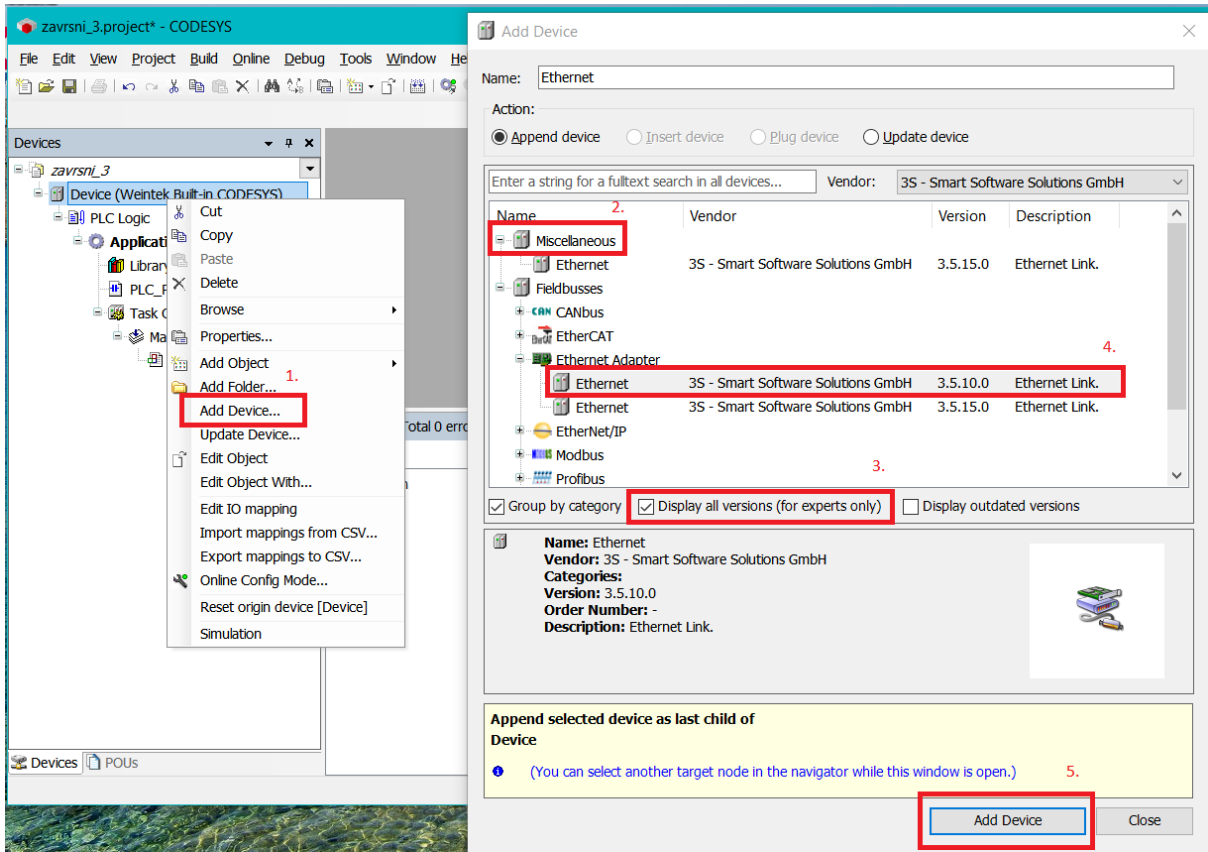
zavrsni_3.project* - CODESYS

File Edit View Project Build Online Debug Tools Window He

Devices

zavrsni_3
Device (Weintek Built-in CODESYS)
PLC Logic
Applicati
Library
PLC_F
Task C
Ma

Cut
Copy
Paste
Delete
Browse
Properties...
Add Object
Add Folder...
1.
Add Device...
Update Device...
Edit Object
Edit Object With...
Edit IO mapping
Import mappings from CSV...
Export mappings to CSV...
Online Config Mode...
Reset origin device [Device]
Simulation

Total 0 erro

Devices POUs

Add Device

Name: Ethernet

Action:
Append device Insert device Plug device Update device

Enter a string for a fulltext search in all devices... Vendor: 3S - Smart Software Solutions GmbH

| Name | Vendor | Version | Description |
|---|---|---|---|
| Miscellaneous | | | |
| Ethernet | 3S - Smart Software Solutions GmbH | 3.5.15.0 | Ethernet Link. |
| Fieldbusses | | | |
| CANbus | | | |
| EtherCAT | | | |
| Ethernet Adapter | | | |
| Ethernet | 3S - Smart Software Solutions GmbH | 3.5.10.0 | Ethernet Link. |
| Ethernet | 3S - Smart Software Solutions GmbH | 3.5.15.0 | Ethernet Link. |
| EtherNet/IP | | | |
| Modbus | | | |
| Profibus | | | |

2.
4.
3.

Group by category Display all versions (for experts only) Display outdated versions

Name: Ethernet
Vendor: 3S - Smart Software Solutions GmbH
Categories:
Version: 3.5.10.0
Order Number: -
Description: Ethernet Link.

Append selected device as last child of
Device

(You can select another target node in the navigator while this window is open.)

5.

Add Device Close